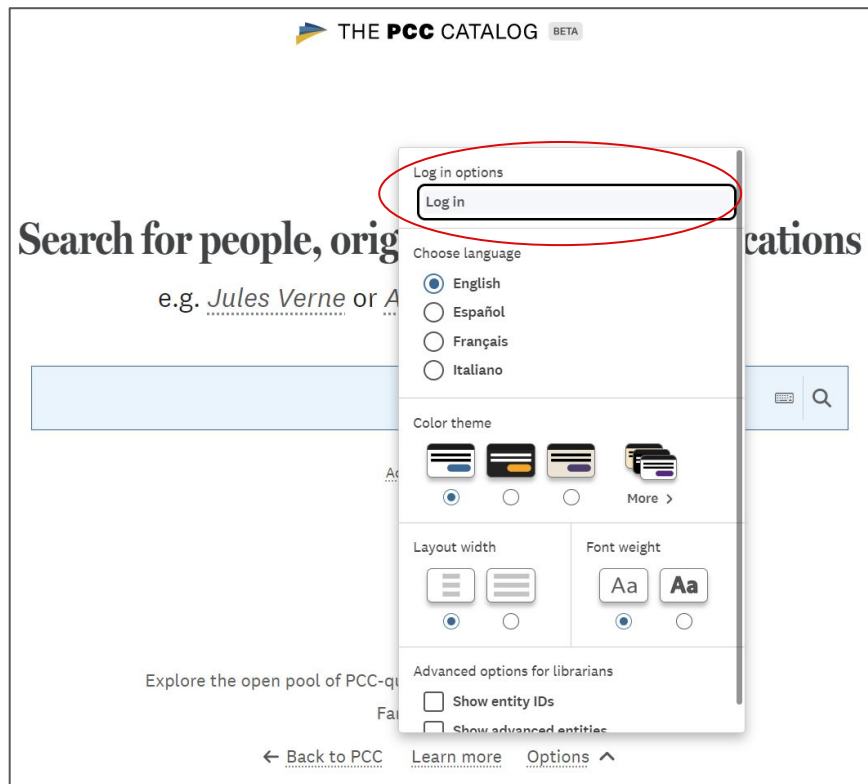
THE PCC CATALOG BETA

Search for people, orig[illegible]cations

e.g. Jules Verne or A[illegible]

Log in options

Log in

Choose language

English

Español

Français

Italiano

Color theme

More >

Layout width

Font weight

Aa

Aa

Advanced options for librarians

Show entity IDs

Show advanced entities

Ad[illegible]

Explore the open pool of PCC-qu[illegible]

Fa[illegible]

← Back to PCC Learn more Options ^